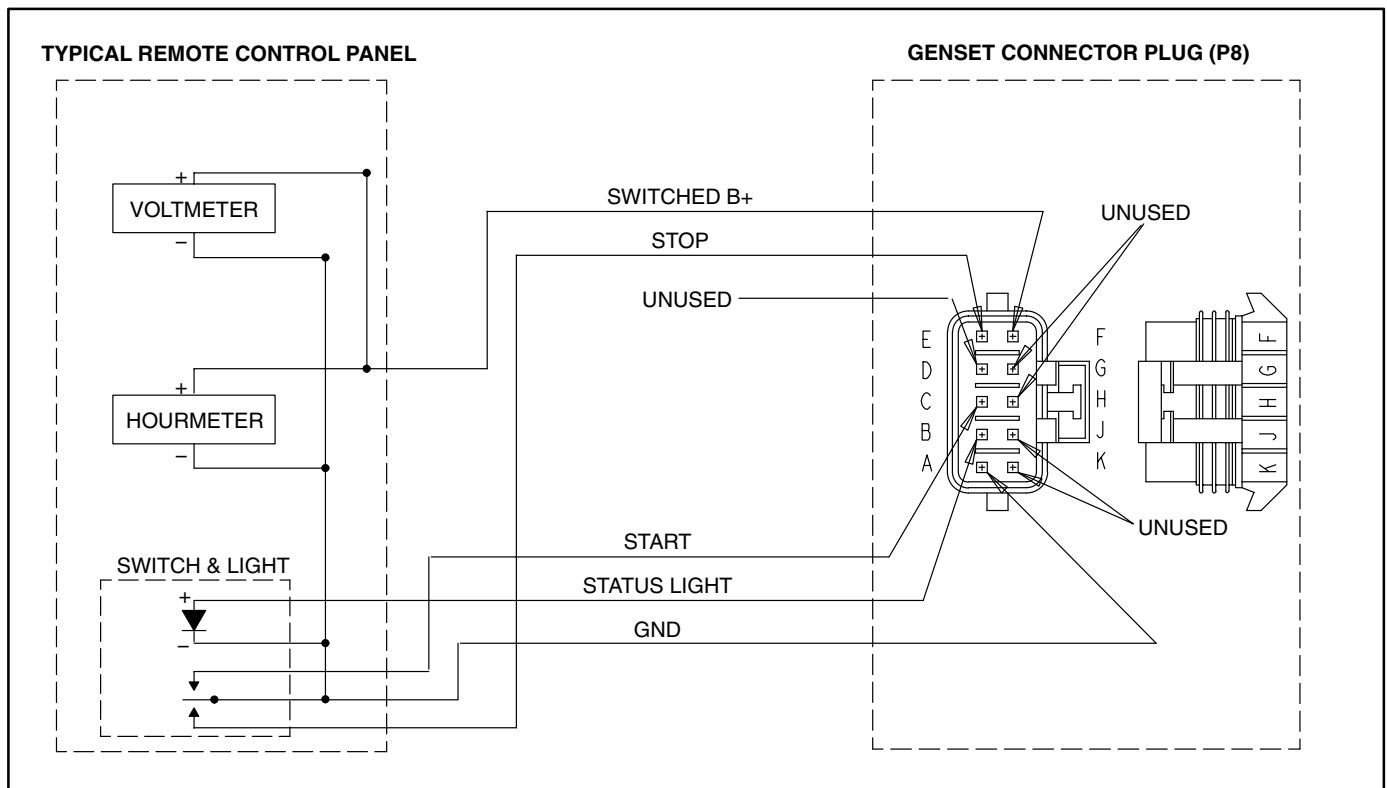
TYPICAL REMOTE CONTROL PANEL

GENSET CONNECTOR PLUG (P8)

+
VOLTMETER
−

+
HOURMETER
−

SWITCH & LIGHT
+
−

SWITCHED B+

STOP

UNUSED

UNUSED

START

STATUS LIGHT

GND

UNUSED

E
D
C
B
A

F
G
H
J
K

F
G
H
J
K